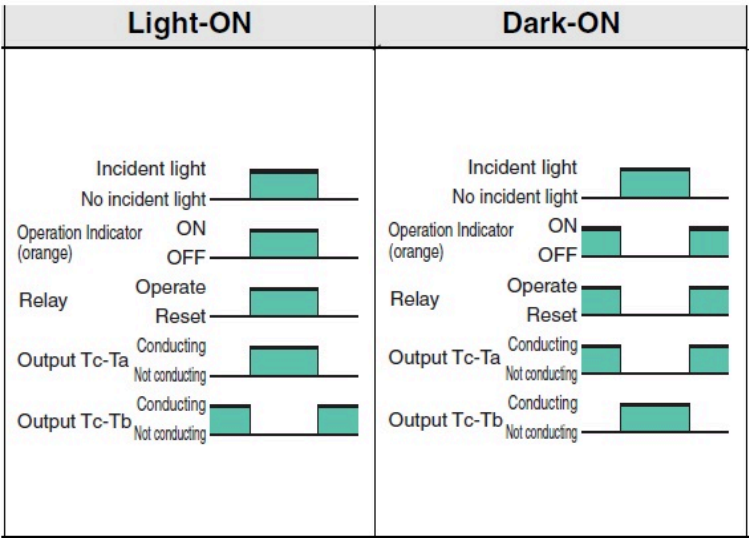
| Light-ON | Dark-ON |
|---|---|
| Incident light<br>No incident light<br>Operation Indicator (orange) ON<br>OFF<br>Relay Operate<br>Reset<br>Output Tc-Ta Conducting<br>Not conducting<br>Output Tc-Tb Conducting<br>Not conducting | Incident light<br>No incident light<br>Operation Indicator (orange) ON<br>OFF<br>Relay Operate<br>Reset<br>Output Tc-Ta Conducting<br>Not conducting<br>Output Tc-Tb Conducting<br>Not conducting |